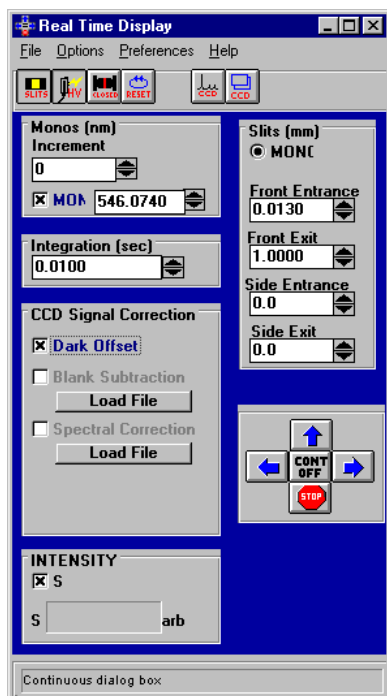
Real Time Display

File Options Preferences Help

SLITS HV CLOSED RESET CCD CCD

Monos (nm)
Increment
0
MON 546.0740

Integration (sec)
0.0100

CCD Signal Correction
Dark Offset
Blank Subtraction
Load File
Spectral Correction
Load File

INTENSITY
S
S arb

Slits (mm)
MONC
Front Entrance
0.0130
Front Exit
1.0000
Side Entrance
0.0
Side Exit
0.0

CONT OFF
STOP

Continuous dialog box